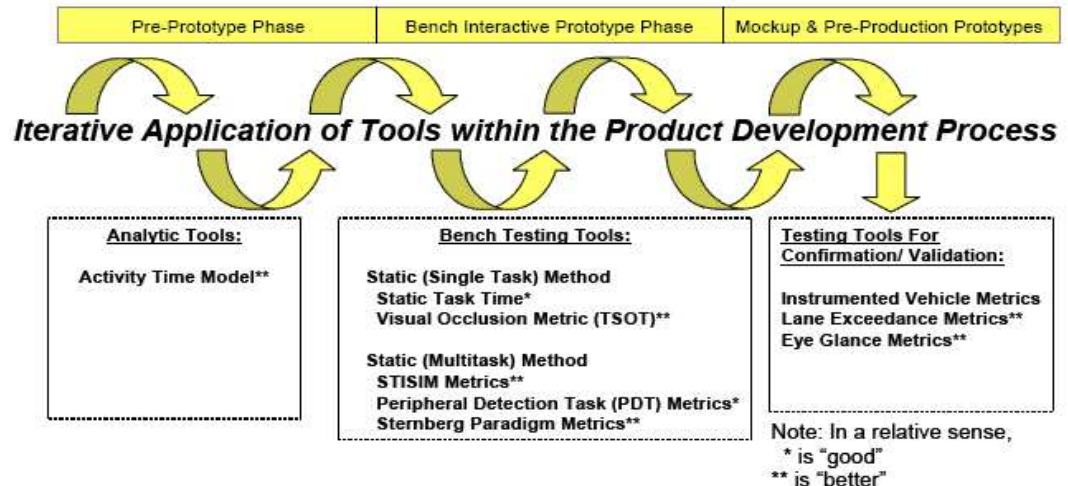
| Pre-Prototype Phase | Bench Interactive Prototype Phase | Mockup & Pre-Production Prototypes |
|---|---|---|

Iterative Application of Tools within the Product Development Process

Analytic Tools:

Activity Time Model**

Bench Testing Tools:

Static (Single Task) Method
Static Task Time*
Visual Occlusion Metric (TSOT)**

Static (Multitask) Method
STISIM Metrics**
Peripheral Detection Task (PDT) Metrics*
Sternberg Paradigm Metrics**

Testing Tools For Confirmation/ Validation:

Instrumented Vehicle Metrics
Lane Exceedance Metrics**
Eye Glance Metrics**

Note: In a relative sense,
* is "good"
** is "better"